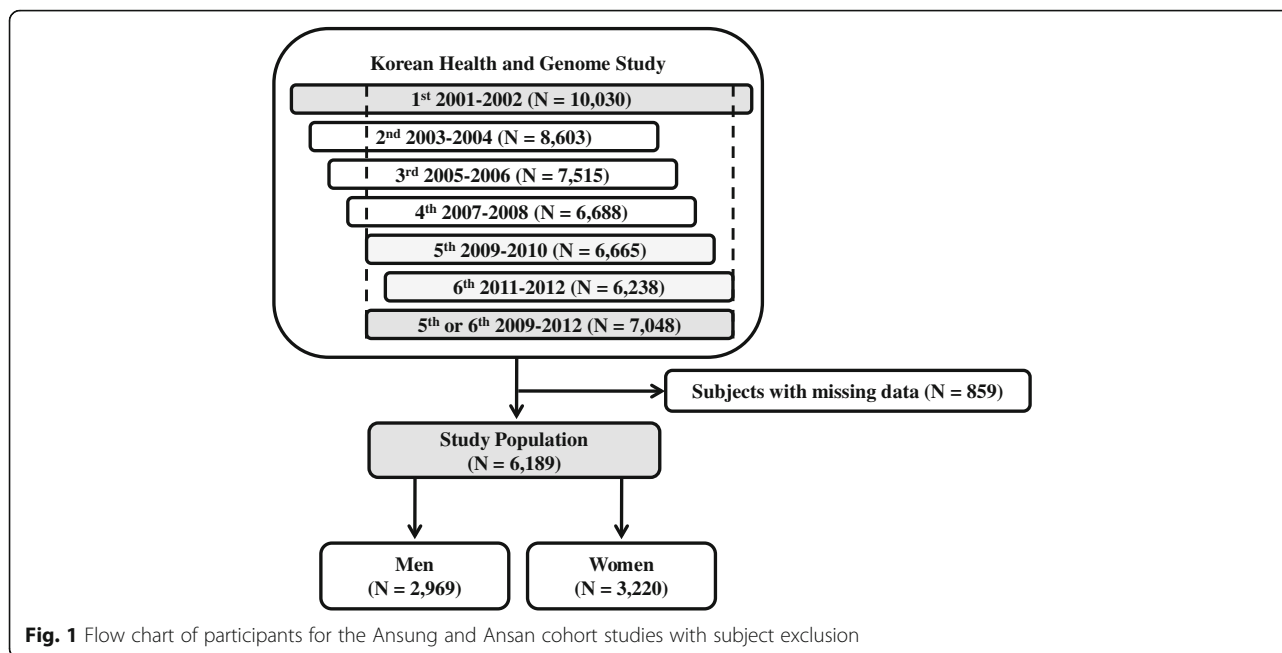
Korean Health and Genome Study

1$^{st}$ 2001-2002 (N = 10,030)

2$^{nd}$ 2003-2004 (N = 8,603)

3$^{rd}$ 2005-2006 (N = 7,515)

4$^{th}$ 2007-2008 (N = 6,688)

5$^{th}$ 2009-2010 (N = 6,665)

6$^{th}$ 2011-2012 (N = 6,238)

5$^{th}$ or 6$^{th}$ 2009-2012 (N = 7,048)

Subjects with missing data (N = 859)

Study Population (N = 6,189)

Men (N = 2,969)

Women (N = 3,220)

Fig. 1 Flow chart of participants for the Ansung and Ansan cohort studies with subject exclusion